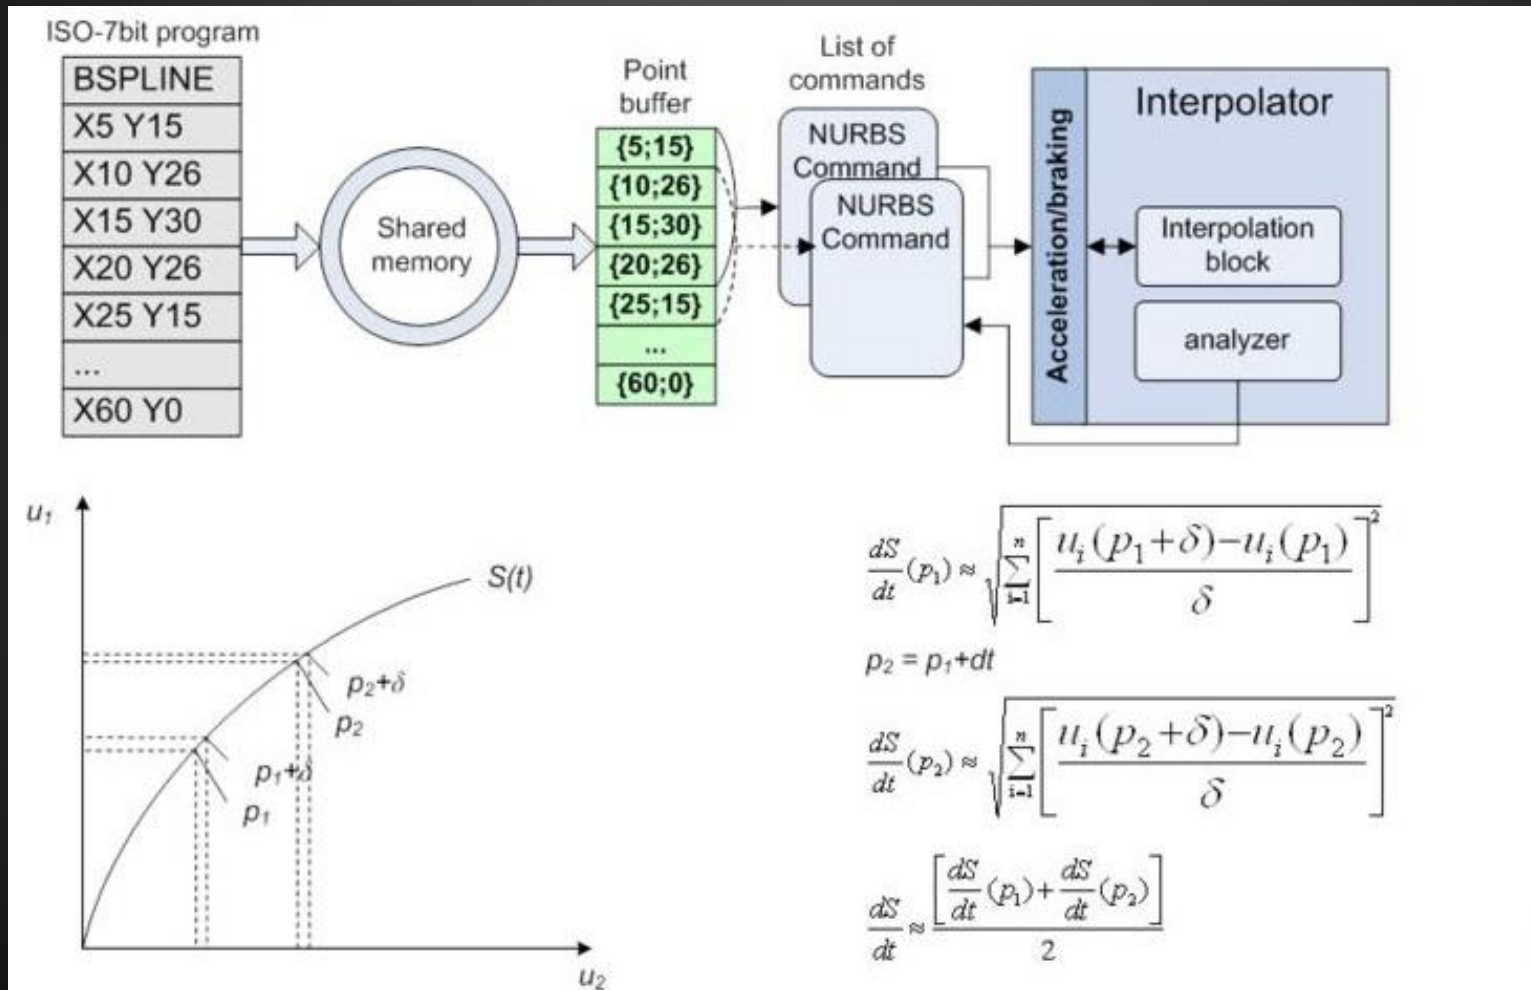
ISO-7bit program

| BSPLINE |
|---|
| X5 Y15 |
| X10 Y26 |
| X15 Y30 |
| X20 Y26 |
| X25 Y15 |
| ... |
| X60 Y0 |

Shared memory

Point buffer

| {5;15} |
|---|
| {10;26} |
| {15;30} |
| {20;26} |
| {25;15} |
| ... |
| {60;0} |

List of commands

NURBS Command

NURBS Command

Acceleration/braking

Interpolator

Interpolation block

analyzer

$u_1$

S(t)

$p_2+\delta$

$p_2$

$p_1+\delta$

$p_1$

$u_2$

$\frac{dS}{dt}(p_1) \approx \sqrt{\sum_{i=1}^{n}\left[\frac{u_i(p_1+\delta)-u_i(p_1)}{\delta}\right]^2}$

$p_2 = p_1+dt$

$\frac{dS}{dt}(p_2) \approx \sqrt{\sum_{i=1}^{n}\left[\frac{u_i(p_2+\delta)-u_i(p_2)}{\delta}\right]^2}$

$\frac{dS}{dt} \approx \frac{\left[\frac{dS}{dt}(p_1)+\frac{dS}{dt}(p_2)\right]}{2}$